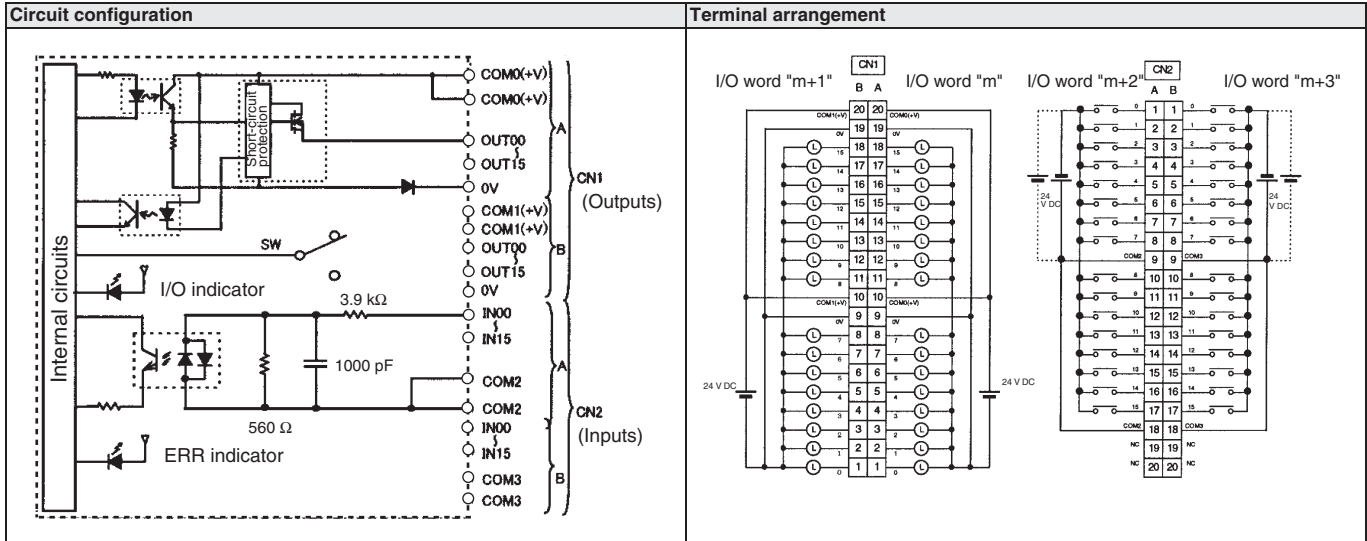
| Circuit configuration | Terminal arrangement |
|---|---|
| | |

Internal circuits

Short-circuit protection

COM0(+V)
COM0(+V)
OUT00
OUT15
0V
COM1(+V)
COM1(+V)
OUT00
OUT15
0V
A
B
CN1
(Outputs)

SW
I/O indicator
3.9 kΩ
IN00
IN15
1000 pF
COM2
COM2
560 Ω
IN00
IN15
COM3
COM3
A
B
CN2
(Inputs)
ERR indicator

CN1
I/O word "m+1"
B A
I/O word "m"
20 20
COM1(+V) COM0(+V)
19 19
0V 0V
18 18
17 17
16 16
15 15
14 14
13 13
12 12
11 11
10 10
COM1(+V) COM0(+V)
9 9
0V 0V
8 8
7 7
6 6
5 5
4 4
3 3
2 2
1 1
24 V DC
24 V DC

CN2
I/O word "m+2"
A B
I/O word "m+3"
1 1
2 2
3 3
4 4
5 5
6 6
7 7
8 8
9 9
COM2 COM3
10 10
11 11
12 12
13 13
14 14
15 15
16 16
17 17
18 18
COM2 COM3
19 19
NC NC
20 20
NC NC
24 V DC
24 V DC